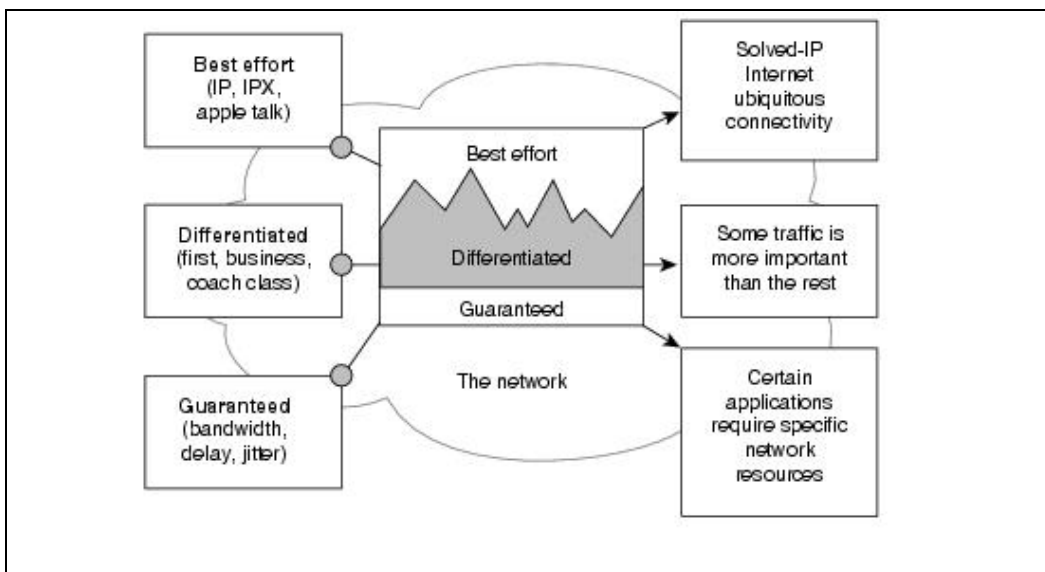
Best effort (IP, IPX, apple talk)

Differentiated (first, business, coach class)

Guaranteed (bandwidth, delay, jitter)

Best effort

Differentiated

Guaranteed

The network

Solved-IP Internet ubiquitous connectivity

Some traffic is more important than the rest

Certain applications require specific network resources